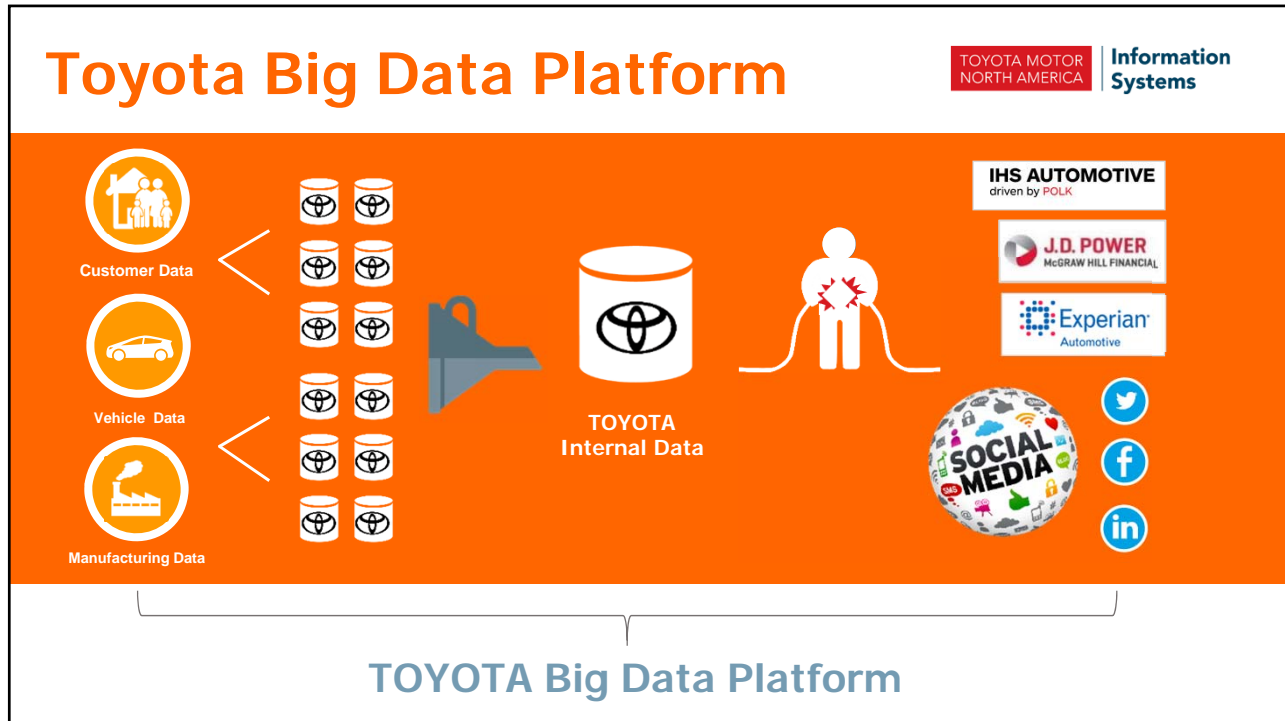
Toyota Big Data Platform

TOYOTA MOTOR NORTH AMERICA | Information Systems

Customer Data

Vehicle Data

Manufacturing Data

TOYOTA Internal Data

IHS AUTOMOTIVE driven by POLK

J.D. POWER McGRAW HILL FINANCIAL

Experian Automotive

SOCIAL MEDIA

TOYOTA Big Data Platform